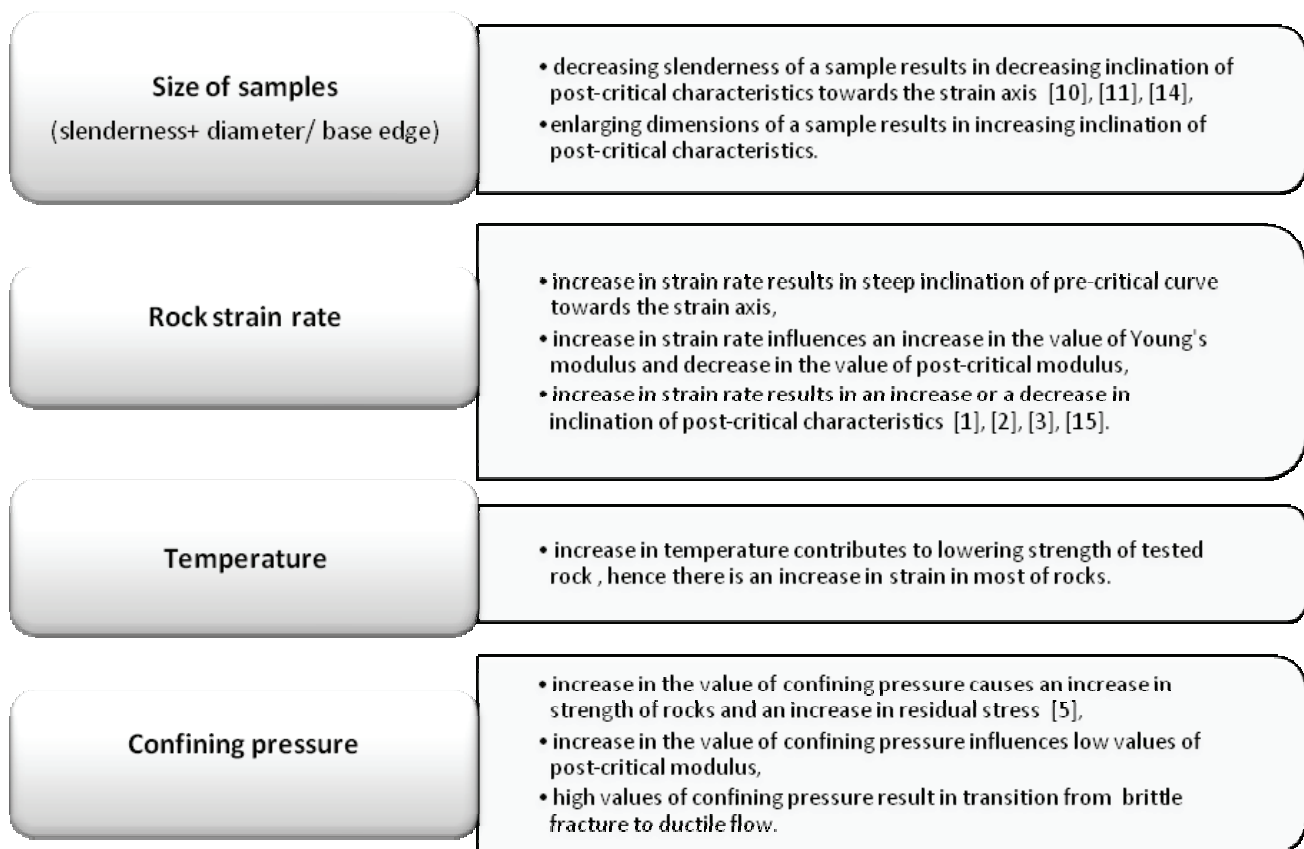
Size of samples
(slenderness+ diameter/ base edge)

• decreasing slenderness of a sample results in decreasing inclination of post-critical characteristics towards the strain axis [10], [11], [14],
• enlarging dimensions of a sample results in increasing inclination of post-critical characteristics.

Rock strain rate

• increase in strain rate results in steep inclination of pre-critical curve towards the strain axis,
• increase in strain rate influences an increase in the value of Young's modulus and decrease in the value of post-critical modulus,
• increase in strain rate results in an increase or a decrease in inclination of post-critical characteristics [1], [2], [3], [15].

Temperature

• increase in temperature contributes to lowering strength of tested rock , hence there is an increase in strain in most of rocks.

Confining pressure

• increase in the value of confining pressure causes an increase in strength of rocks and an increase in residual stress [5],
• increase in the value of confining pressure influences low values of post-critical modulus,
• high values of confining pressure result in transition from brittle fracture to ductile flow.